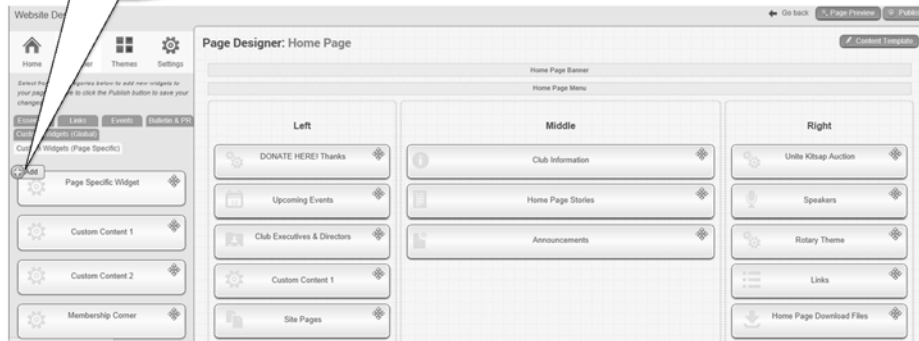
Website De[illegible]

Go back
Page Preview
Publi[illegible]

Home
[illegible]er
Themes
Settings

Select fro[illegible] categories below to add new widgets to your pag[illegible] re to click the Publish button to save your change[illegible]

Esse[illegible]
Links
Events
Bulletin & PR
Cust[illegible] Widgets (Global)
Cust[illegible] Widgets (Page Specific)

Add

Page Specific Widget
Custom Content 1
Custom Content 2
Membership Corner

Page Designer: Home Page

Content Template

Home Page Banner
Home Page Menu

Left
DONATE HERE! Thanks
Upcoming Events
Club Executives & Directors
Custom Content 1
Site Pages

Middle
Club Information
Home Page Stories
Announcements

Right
Unite Kitsap Auction
Speakers
Rotary Theme
Links
Home Page Download Files